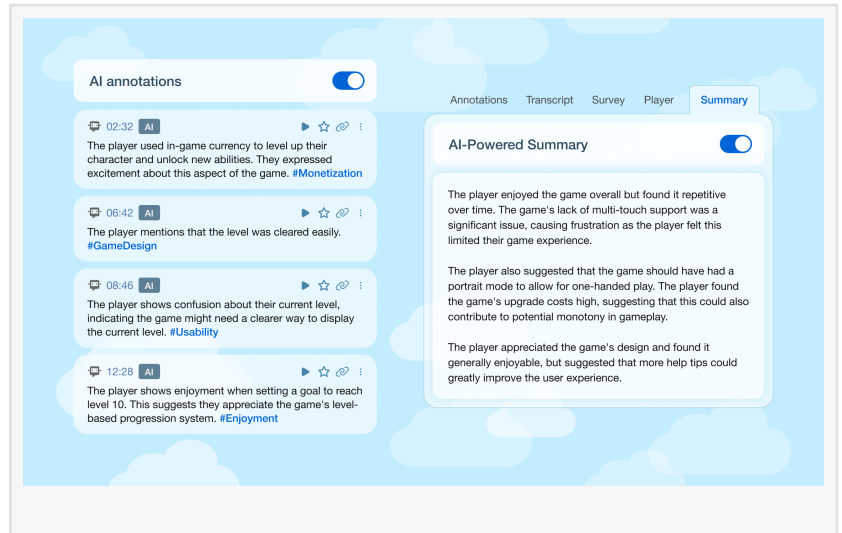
AI annotations

02:32 AI
The player used in-game currency to level up their character and unlock new abilities. They expressed excitement about this aspect of the game. #Monetization

06:42 AI
The player mentions that the level was cleared easily. #GameDesign

08:46 AI
The player shows confusion about their current level, indicating the game might need a clearer way to display the current level. #Usability

12:28 AI
The player shows enjoyment when setting a goal to reach level 10. This suggests they appreciate the game's level-based progression system. #Enjoyment

Annotations Transcript Survey Player Summary

AI-Powered Summary

The player enjoyed the game overall but found it repetitive over time. The game's lack of multi-touch support was a significant issue, causing frustration as the player felt this limited their game experience.

The player also suggested that the game should have had a portrait mode to allow for one-handed play. The player found the game's upgrade costs high, suggesting that this could also contribute to potential monotony in gameplay.

The player appreciated the game's design and found it generally enjoyable, but suggested that more help tips could greatly improve the user experience.